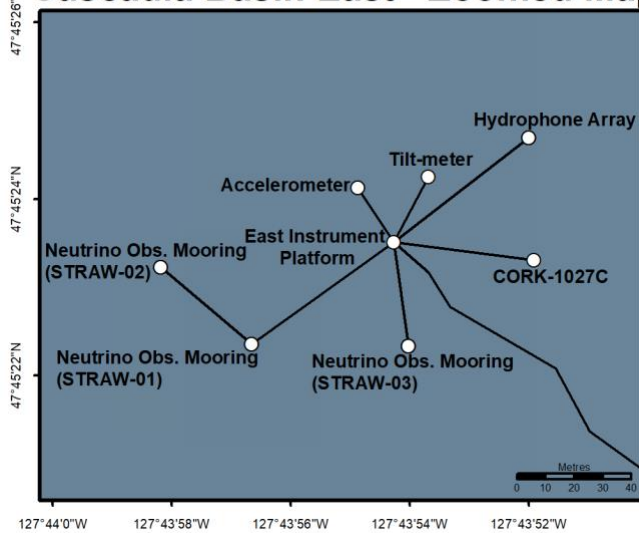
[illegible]

47°45'26"N

Hydrophone Array

Tilt-meter

Accelerometer

47°45'24"N

East Instrument Platform

Neutrino Obs. Mooring (STRAW-02)

CORK-1027C

Neutrino Obs. Mooring (STRAW-01)

Neutrino Obs. Mooring (STRAW-03)

47°45'22"N

Metres
0 10 20 30 40

127°44'0"W 127°43'58"W 127°43'56"W 127°43'54"W 127°43'52"W